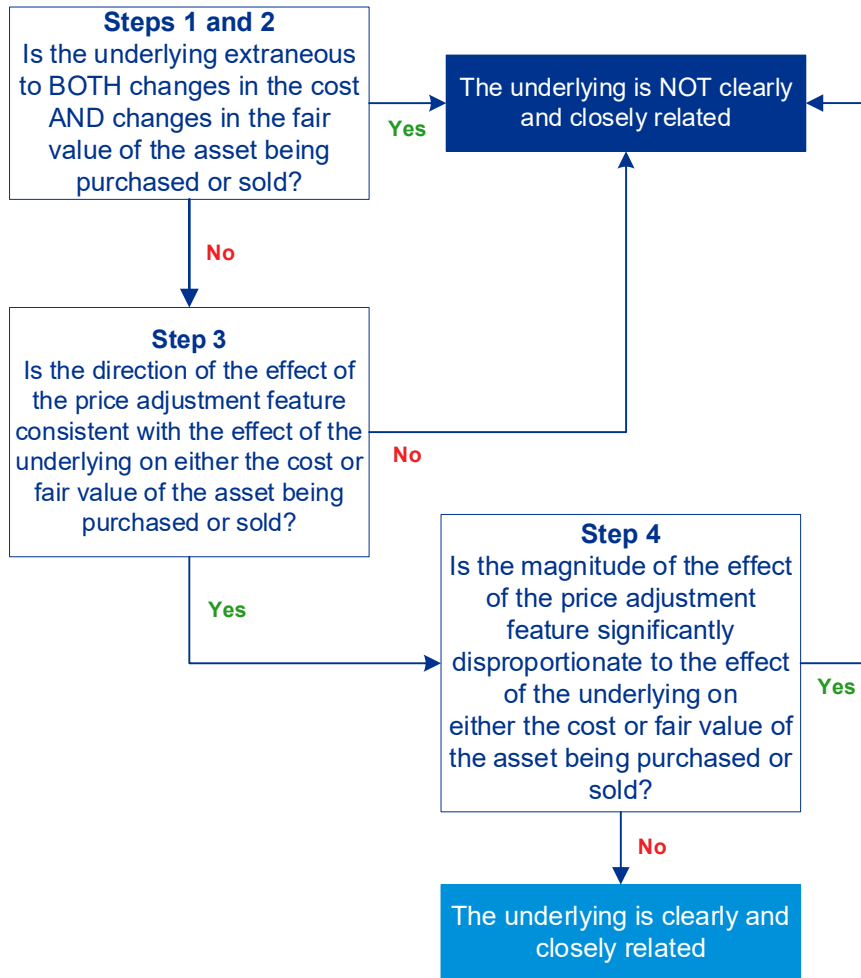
**Steps 1 and 2**
Is the underlying extraneous to BOTH changes in the cost AND changes in the fair value of the asset being purchased or sold?

Yes

The underlying is NOT clearly and closely related

No

**Step 3**
Is the direction of the effect of the price adjustment feature consistent with the effect of the underlying on either the cost or fair value of the asset being purchased or sold?

No

Yes

**Step 4**
Is the magnitude of the effect of the price adjustment feature significantly disproportionate to the effect of the underlying on either the cost or fair value of the asset being purchased or sold?

Yes

No

The underlying is clearly and closely related